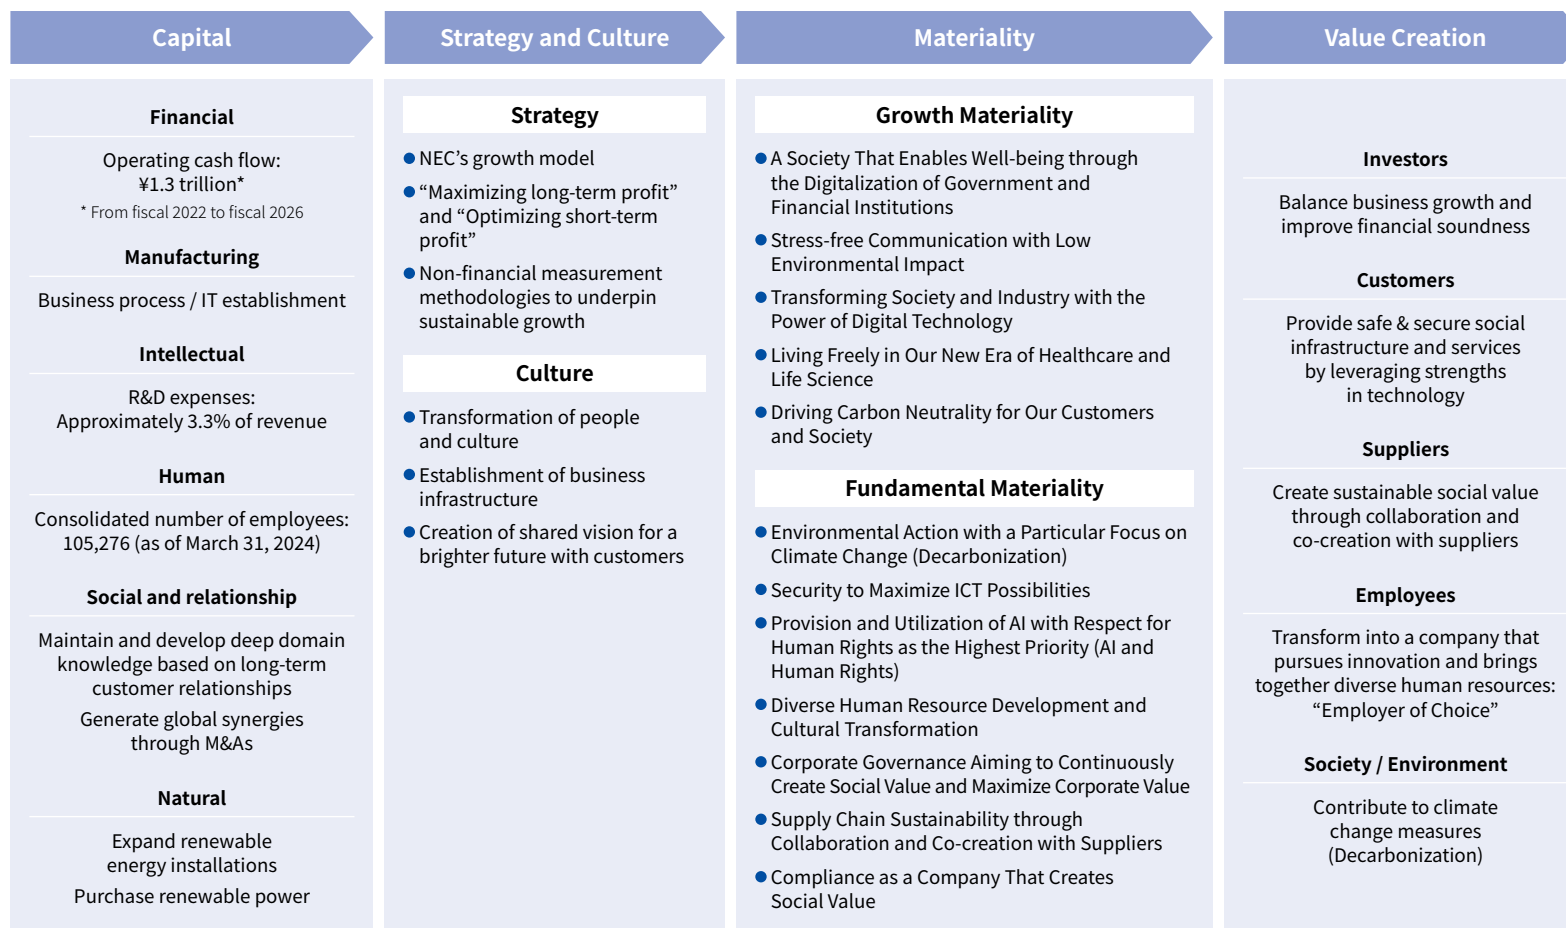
Capital

Financial

Operating cash flow: ¥1.3 trillion*

* From fiscal 2022 to fiscal 2026

Manufacturing

Business process / IT establishment

Intellectual

R&D expenses: Approximately 3.3% of revenue

Human

Consolidated number of employees: 105,276 (as of March 31, 2024)

Social and relationship

Maintain and develop deep domain knowledge based on long-term customer relationships

Generate global synergies through M&As

Natural

Expand renewable energy installations

Purchase renewable power

Strategy and Culture

Strategy

● NEC's growth model

● "Maximizing long-term profit" and "Optimizing short-term profit"

● Non-financial measurement methodologies to underpin sustainable growth

Culture

● Transformation of people and culture

● Establishment of business infrastructure

● Creation of shared vision for a brighter future with customers

Materiality

Growth Materiality

● A Society That Enables Well-being through the Digitalization of Government and Financial Institutions

● Stress-free Communication with Low Environmental Impact

● Transforming Society and Industry with the Power of Digital Technology

● Living Freely in Our New Era of Healthcare and Life Science

● Driving Carbon Neutrality for Our Customers and Society

Fundamental Materiality

● Environmental Action with a Particular Focus on Climate Change (Decarbonization)

● Security to Maximize ICT Possibilities

● Provision and Utilization of AI with Respect for Human Rights as the Highest Priority (AI and Human Rights)

● Diverse Human Resource Development and Cultural Transformation

● Corporate Governance Aiming to Continuously Create Social Value and Maximize Corporate Value

● Supply Chain Sustainability through Collaboration and Co-creation with Suppliers

● Compliance as a Company That Creates Social Value

Value Creation

Investors

Balance business growth and improve financial soundness

Customers

Provide safe & secure social infrastructure and services by leveraging strengths in technology

Suppliers

Create sustainable social value through collaboration and co-creation with suppliers

Employees

Transform into a company that pursues innovation and brings together diverse human resources: "Employer of Choice"

Society / Environment

Contribute to climate change measures (Decarbonization)